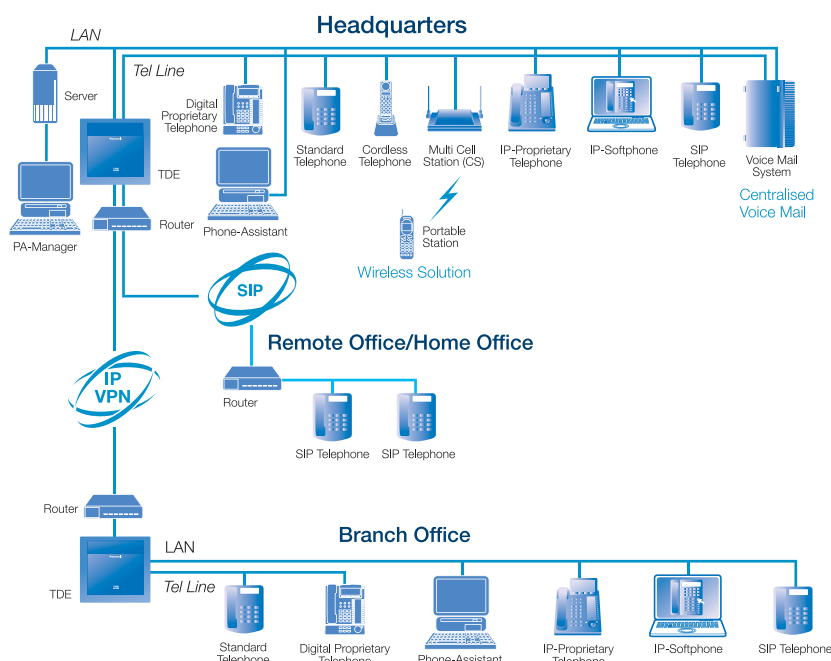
Headquarters

LAN

Tel Line

Server

Digital Proprietary Telephone

Standard Telephone

Cordless Telephone

Multi Cell Station (CS)

IP-Proprietary Telephone

IP-Softphone

SIP Telephone

Voice Mail System

Centralised Voice Mail

TDE

Router

Phone-Assistant

PA-Manager

Portable Station

Wireless Solution

SIP

Remote Office/Home Office

IP VPN

Router

SIP Telephone

SIP Telephone

Router

Branch Office

LAN

Tel Line

TDE

Standard Telephone

Digital Proprietary Telephone

Phone-Assistant

IP-Proprietary Telephone

IP-Softphone

SIP Telephone